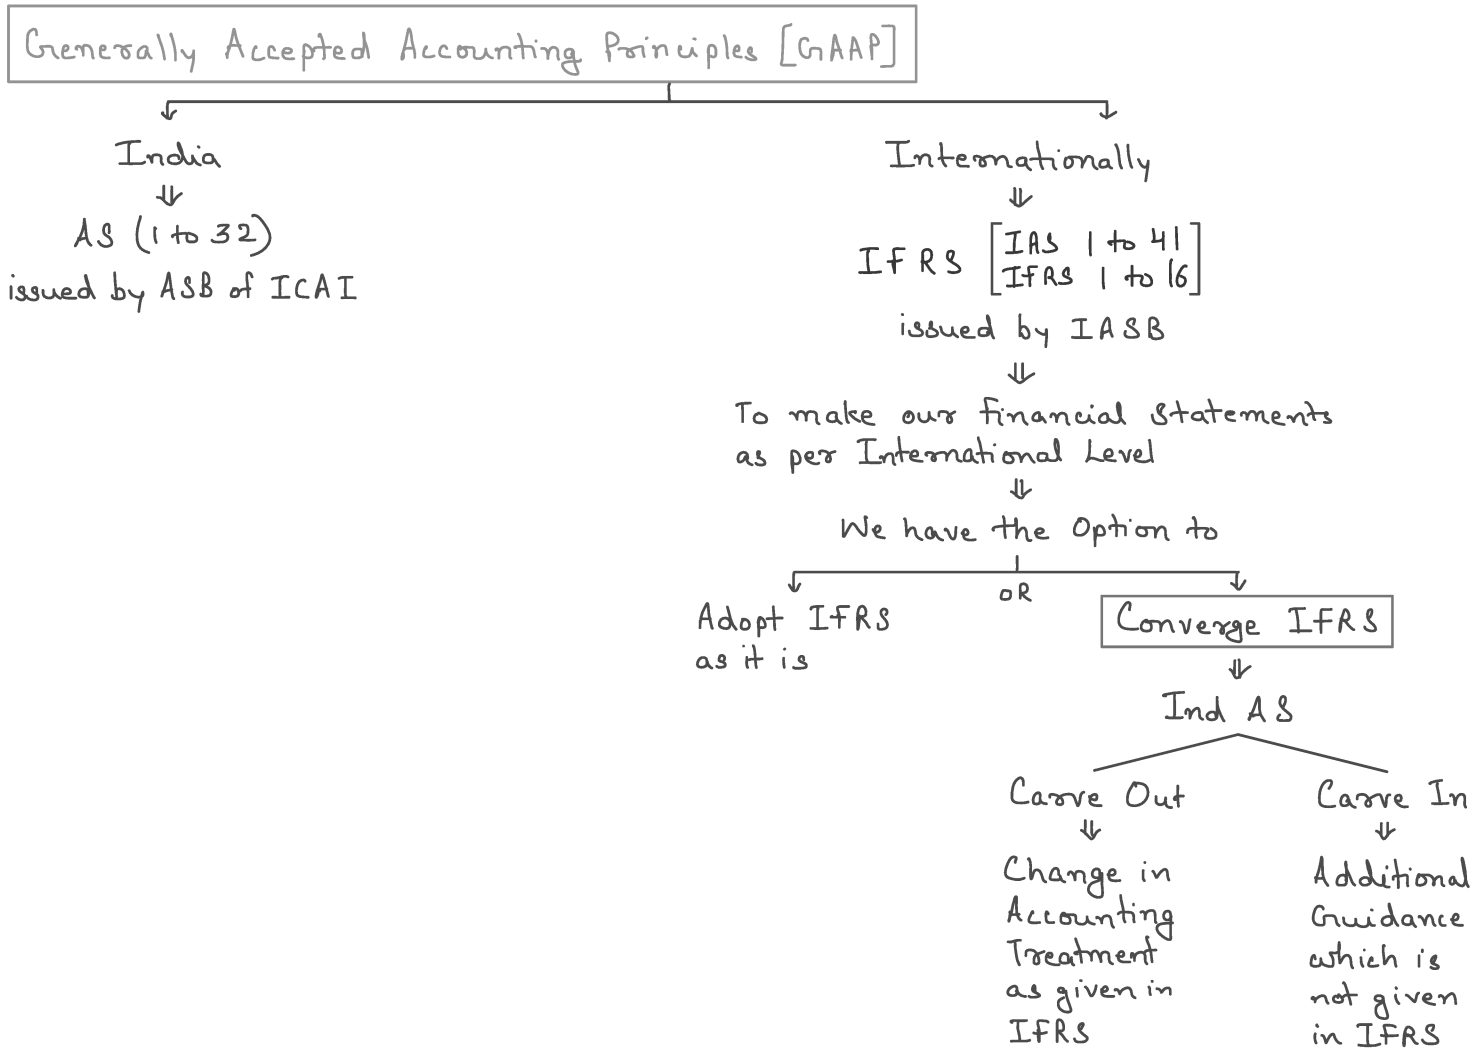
Generally Accepted Accounting Principles [GAAP]

India
⇓
AS (1 to 32)
issued by ASB of ICAI

Internationally
⇓
IFRS [IAS 1 to 41
IFRS 1 to 16]
issued by IASB
⇓
To make our financial statements as per International Level
⇓
We have the Option to

Adopt IFRS as it is

OR

Converge IFRS
⇓
Ind AS

Carve Out
⇓
Change in Accounting Treatment as given in IFRS

Carve In
⇓
Additional Guidance which is not given in IFRS